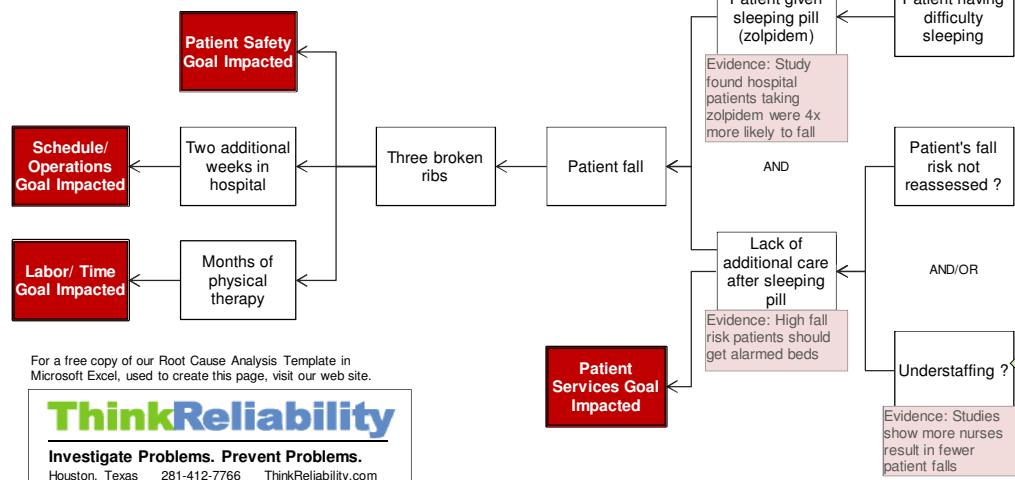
Patient Safety Goal Impacted

Schedule/ Operations Goal Impacted

Two additional weeks in hospital

Three broken ribs

Patient fall

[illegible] given sleeping pill (zolpidem)

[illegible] having difficulty sleeping

Evidence: Study found hospital patients taking zolpidem were 4x more likely to fall

AND

Patient's fall risk not reassessed ?

Labor/ Time Goal Impacted

Months of physical therapy

Lack of additional care after sleeping pill

AND/OR

Evidence: High fall risk patients should get alarmed beds

For a free copy of our Root Cause Analysis Template in Microsoft Excel, used to create this page, visit our web site.

Patient Services Goal Impacted

Understaffing ?

ThinkReliability

Investigate Problems. Prevent Problems.

Houston, Texas 281-412-7766 ThinkReliability.com

Evidence: Studies show more nurses result in fewer patient falls